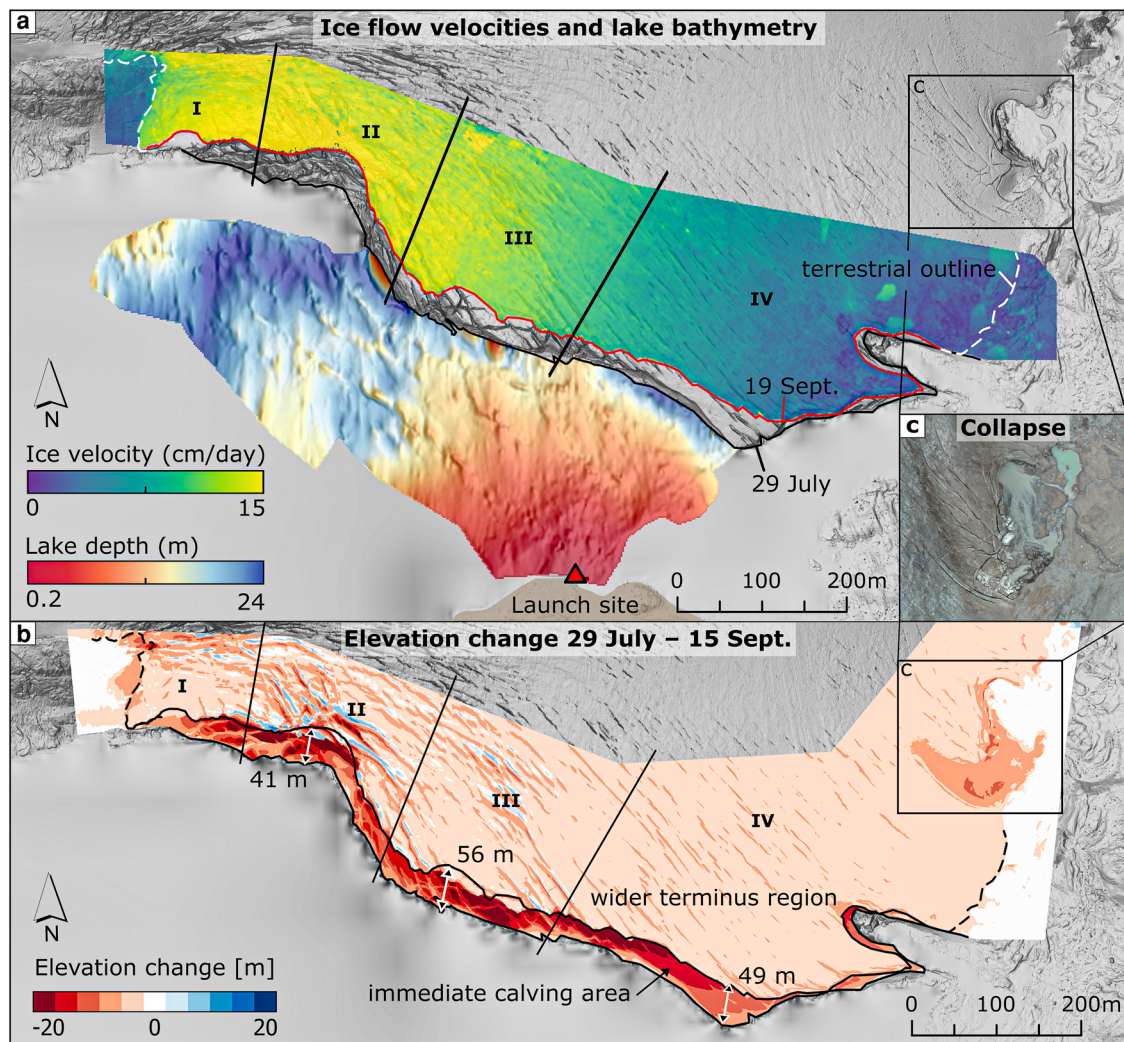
a

Ice flow velocities and lake bathymetry

I

II

III

IV

c

terrestrial outline

19 Sept.

29 July

N

Ice velocity (cm/day)

0

15

Lake depth (m)

0.2

24

Launch site

0

100

200m

c

Collapse

b

Elevation change 29 July – 15 Sept.

I

II

III

IV

c

41 m

56 m

49 m

wider terminus region

immediate calving area

N

Elevation change [m]

-20

0

20

0

100

200m